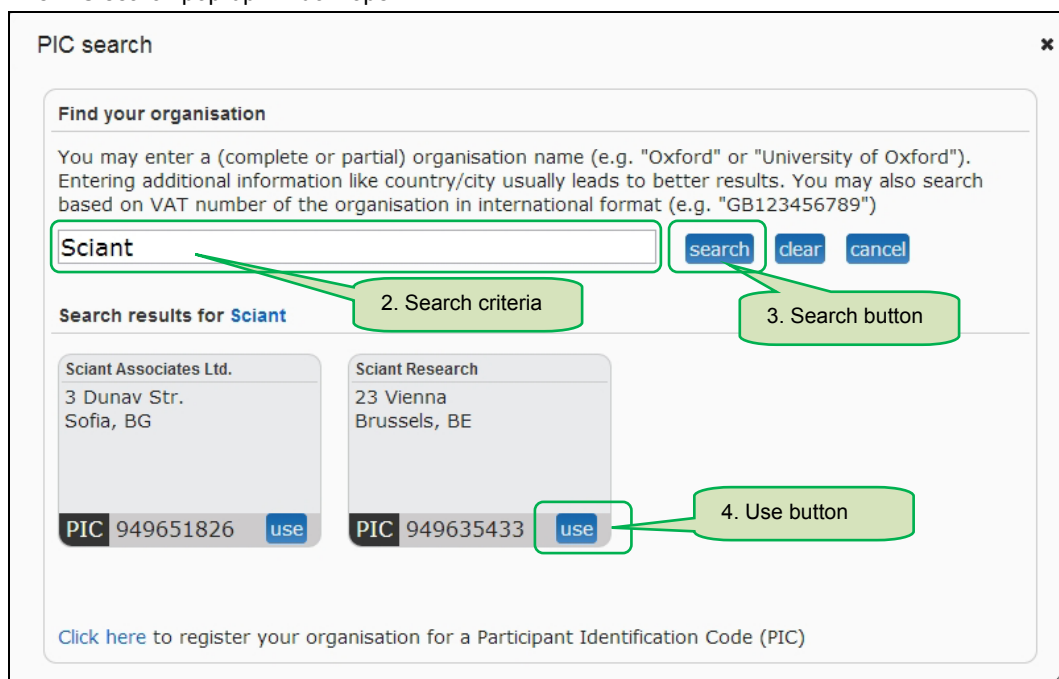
PIC search

×

Find your organisation

You may enter a (complete or partial) organisation name (e.g. "Oxford" or "University of Oxford"). Entering additional information like country/city usually leads to better results. You may also search based on VAT number of the organisation in international format (e.g. "GB123456789")

Sciant

search clear cancel

2. Search criteria

3. Search button

Search results for Sciant

Sciant Associates Ltd.
3 Dunav Str.
Sofia, BG

PIC 949651826 use

Sciant Research
23 Vienna
Brussels, BE

PIC 949635433 use

4. Use button

Click here to register your organisation for a Participant Identification Code (PIC)